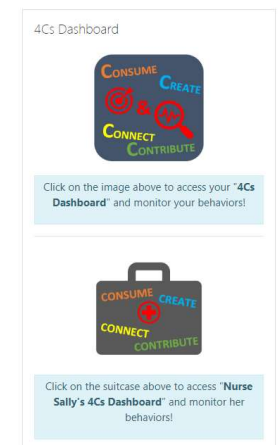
4Cs Dashboard

CONSUME CREATE
&
CONNECT CONTRIBUTE

Click on the image above to access your "**4Cs Dashboard**" and monitor your behaviors!

CONSUME CREATE
CONNECT CONTRIBUTE

Click on the suitcase above to access "**Nurse Sally's 4Cs Dashboard**" and monitor her behaviors!